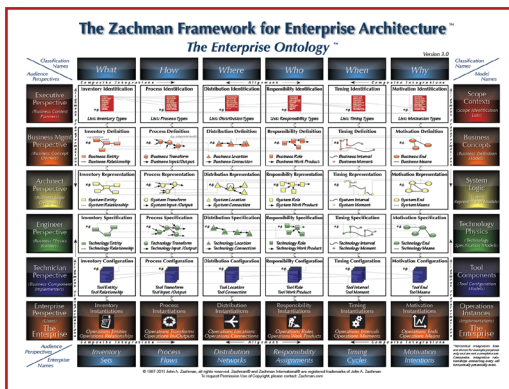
The Zachman Framework for Enterprise Architecture™

The Enterprise Ontology™

Version 3.0

Classification Names

Audience Perspectives

What | How | Where | Who | When | Why

Model Names

Executive Perspective

Inventory Identification | Process Identification | Distribution Identification | Responsibility Identification | Timing Identification | Motivation Identification

Scope Contexts

Business Mgmt Perspective

Inventory Definition | Process Definition | Distribution Definition | Responsibility Definition | Timing Definition | Motivation Definition

Business Concepts

Architect Perspective

Inventory Representation | Process Representation | Distribution Representation | Responsibility Representation | Timing Representation | Motivation Representation

System Logic

Engineer Perspective

Inventory Specification | Process Specification | Distribution Specification | Responsibility Specification | Timing Specification | Motivation Specification

Technology Physics

Technician Perspective

Inventory Configuration | Process Configuration | Distribution Configuration | Responsibility Configuration | Timing Configuration | Motivation Configuration

Tool Components

Enterprise Perspective

The Enterprise

Inventory Instantiations | Process Instantiations | Distribution Instantiations | Responsibility Instantiations | Timing Instantiations | Motivation Instantiations

Operations Instances

Audience Perspectives

Enterprise Names

Inventory Sets | Process Flows | Distribution Networks | Responsibility Assignments | Timing Cycles | Motivation Intentions

© 1987-2011 John A. Zachman, all rights reserved. Zachman® and Zachman International® are registered trademarks of John A. Zachman